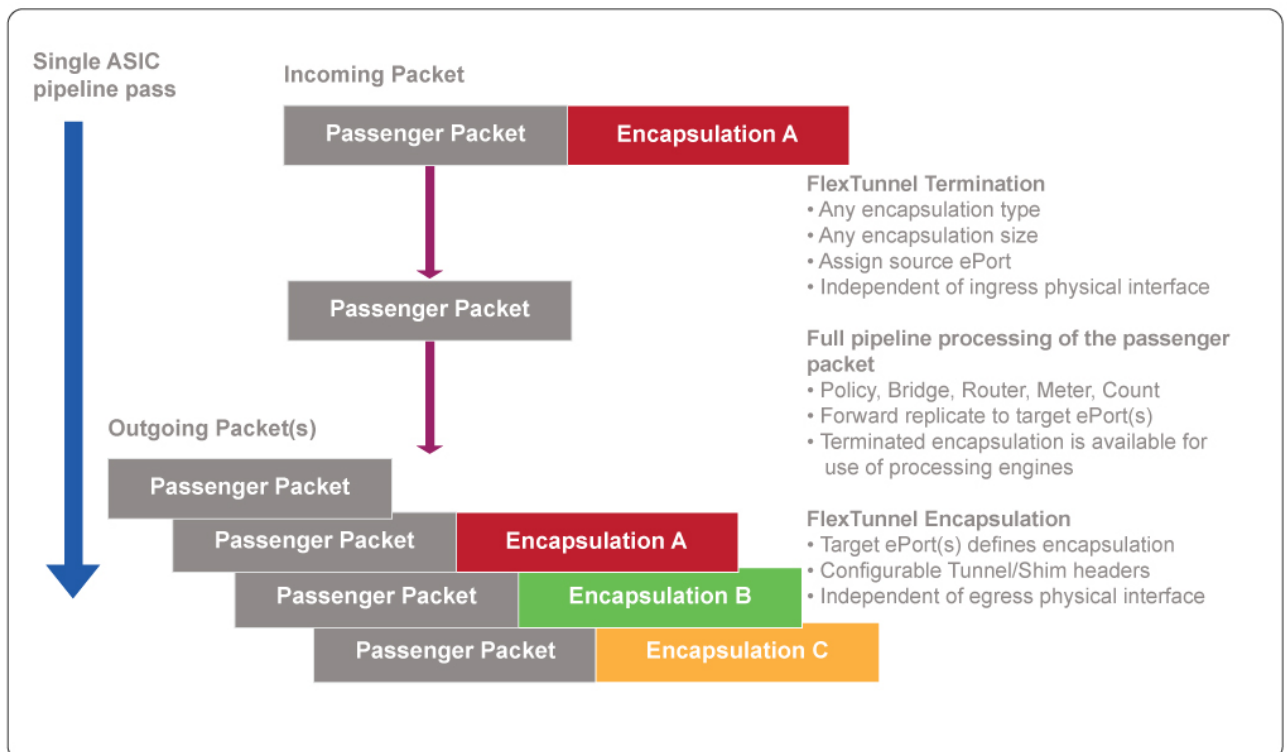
Single ASIC pipeline pass

Incoming Packet

| Passenger Packet | Encapsulation A |
|---|---|

FlexTunnel Termination
• Any encapsulation type
• Any encapsulation size
• Assign source ePort
• Independent of ingress physical interface

Passenger Packet

Full pipeline processing of the passenger packet
• Policy, Bridge, Router, Meter, Count
• Forward replicate to target ePort(s)
• Terminated encapsulation is available for use of processing engines

Outgoing Packet(s)

| Passenger Packet | |
|---|---|
| Passenger Packet | Encapsulation A |
| Passenger Packet | Encapsulation B |
| Passenger Packet | Encapsulation C |

FlexTunnel Encapsulation
• Target ePort(s) defines encapsulation
• Configurable Tunnel/Shim headers
• Independent of egress physical interface